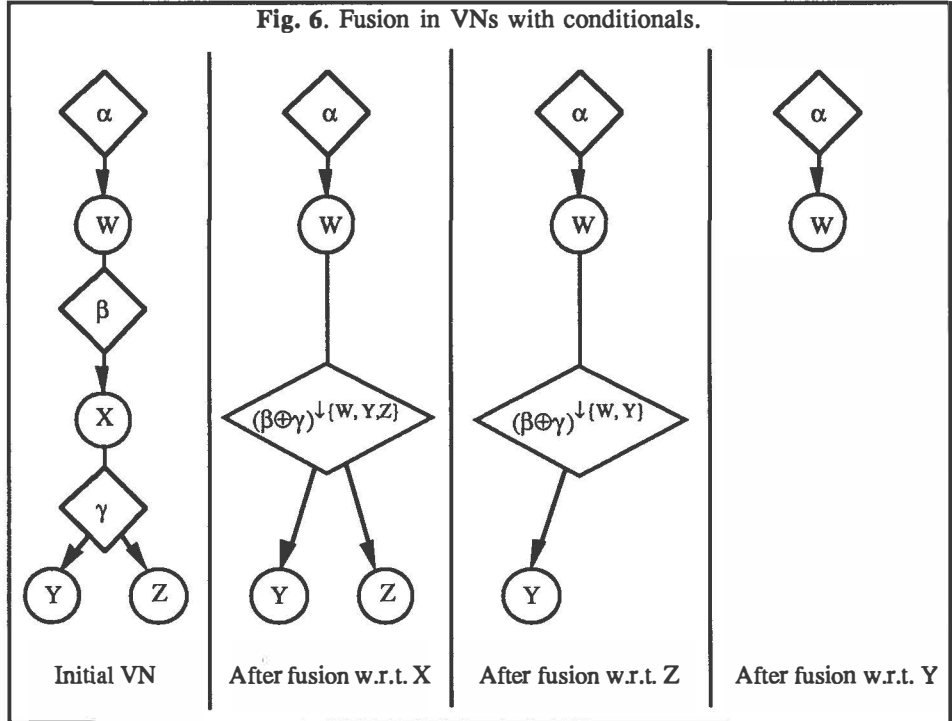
**Fig. 6**. Fusion in VNs with conditionals.

$\alpha$

W

$\beta$

X

$\gamma$

Y

Z

Initial VN

$\alpha$

W

$(\beta\oplus\gamma)^{\downarrow\{W, Y, Z\}}$

Y

Z

After fusion w.r.t. X

$\alpha$

W

$(\beta\oplus\gamma)^{\downarrow\{W, Y\}}$

Y

After fusion w.r.t. Z

$\alpha$

W

After fusion w.r.t. Y